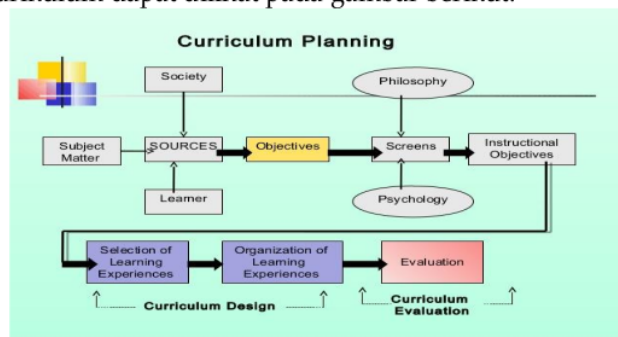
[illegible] dapat dilihat pada gambar berikut.

Curriculum Planning

Society

Philosophy

Subject Matter

SOURCES

Objectives

Screens

Instructional Objectives

Learner

Psychology

Selection of Learning Experiences

Organization of Learning Experiences

Evaluation

Curriculum Design

Curriculum Evaluation